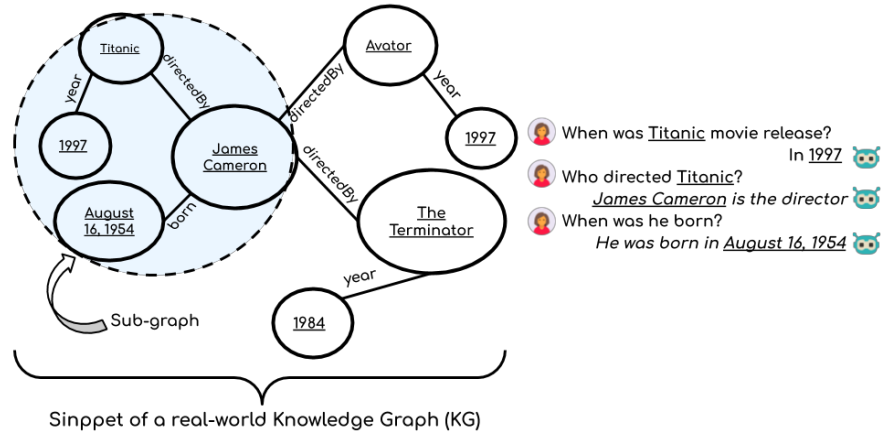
Titanic
year
directedBy
1997
James Cameron
August 16, 1954
born
Sub-graph
Avator
year
directedBy
1997
directedBy
The Terminator
year
1984

When was Titanic movie release?
In 1997
Who directed Titanic?
James Cameron is the director
When was he born?
He was born in August 16, 1954

Sinppet of a real-world Knowledge Graph (KG)